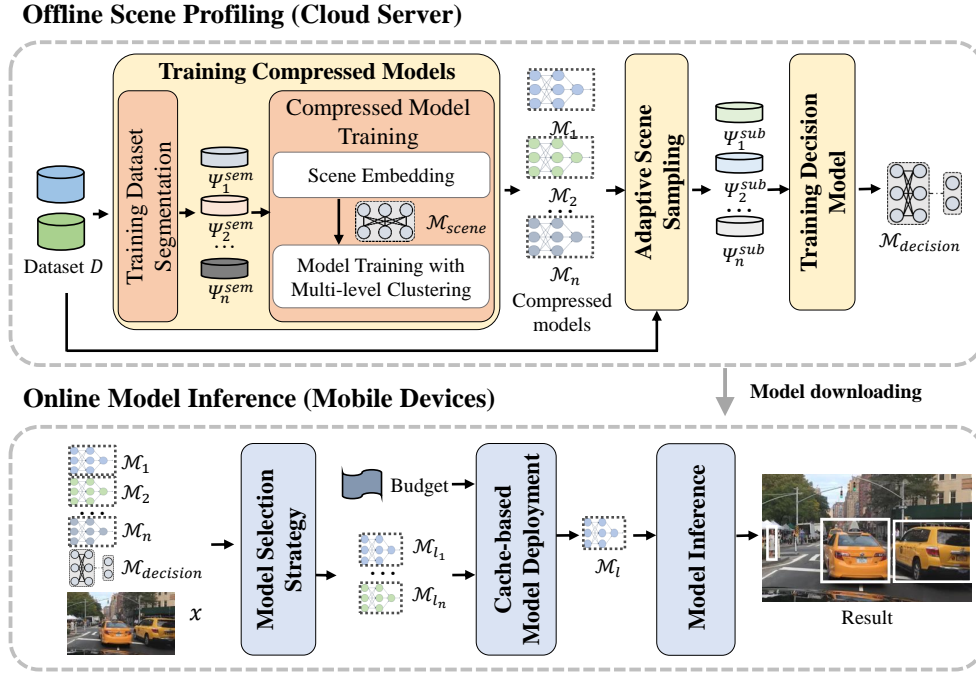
Offline Scene Profiling (Cloud Server)

Training Compressed Models

Training Dataset Segmentation

$\Psi_1^{sem}$
$\Psi_2^{sem}$
...
$\Psi_n^{sem}$

Compressed Model Training

Scene Embedding

$\mathcal{M}_{scene}$

Model Training with Multi-level Clustering

Dataset $D$

$\mathcal{M}_1$
$\mathcal{M}_2$
...
$\mathcal{M}_n$
Compressed models

Adaptive Scene Sampling

$\Psi_1^{sub}$
$\Psi_2^{sub}$
...
$\Psi_n^{sub}$

Training Decision Model

$\mathcal{M}_{decision}$

Model downloading

Online Model Inference (Mobile Devices)

$\mathcal{M}_1$
$\mathcal{M}_2$
$\mathcal{M}_n$
$\mathcal{M}_{decision}$
$x$

Model Selection Strategy

Budget

$\mathcal{M}_{l_1}$
$\mathcal{M}_{l_n}$

Cache-based Model Deployment

$\mathcal{M}_l$

Model Inference

Result